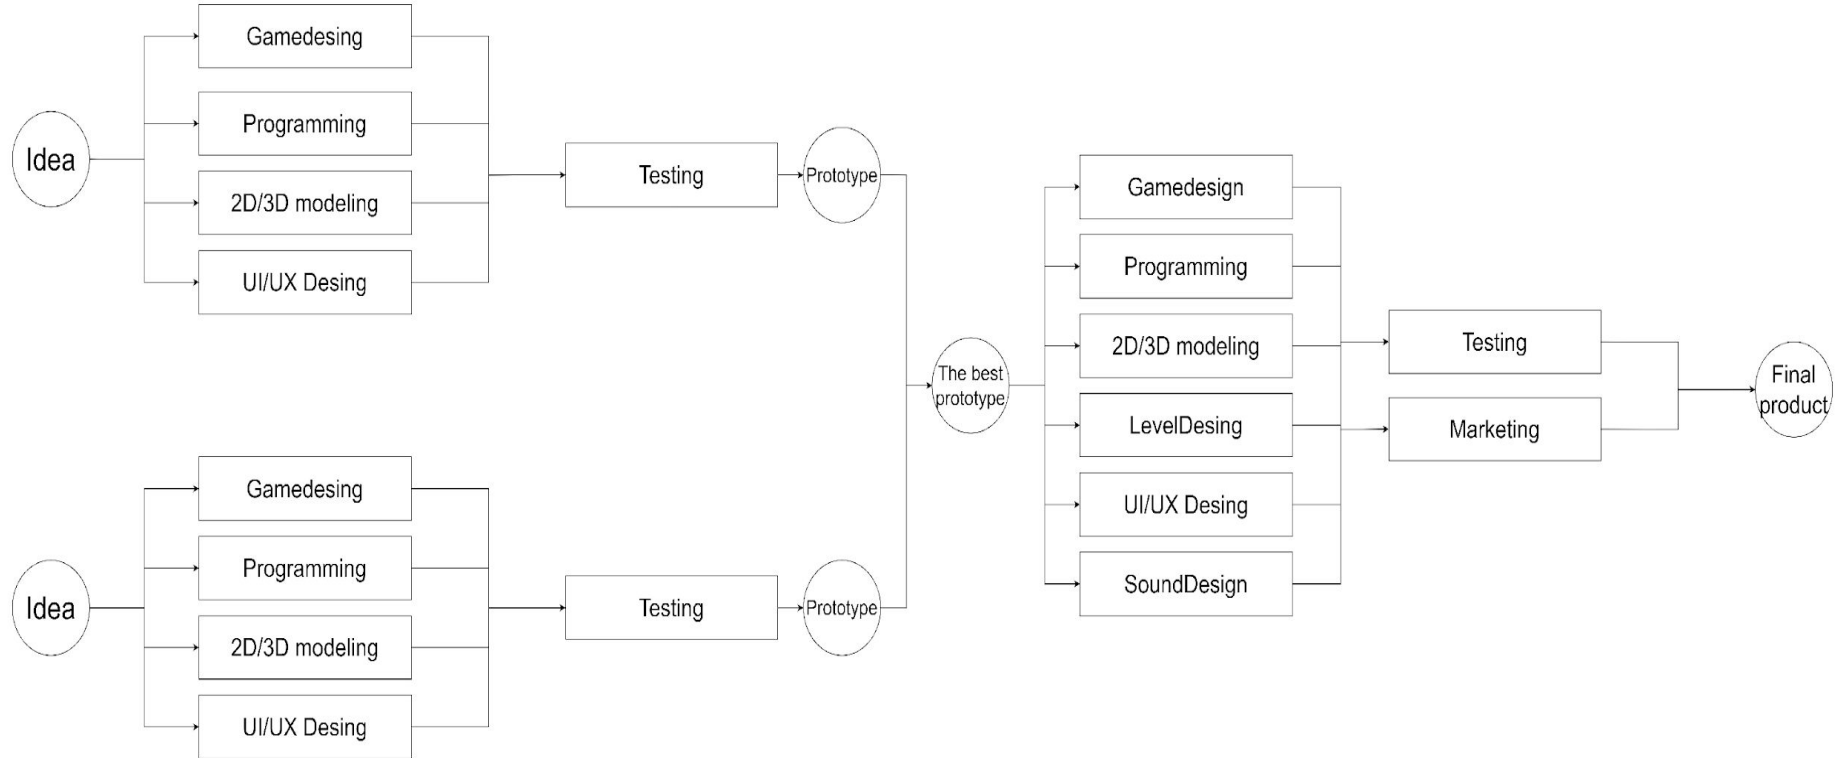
Idea

Gamedesing

Programming

2D/3D modeling

UI/UX Desing

Testing

Prototype

Idea

Gamedesing

Programming

2D/3D modeling

UI/UX Desing

Testing

Prototype

The best prototype

Gamedesign

Programming

2D/3D modeling

LevelDesing

UI/UX Desing

SoundDesign

Testing

Marketing

Final product